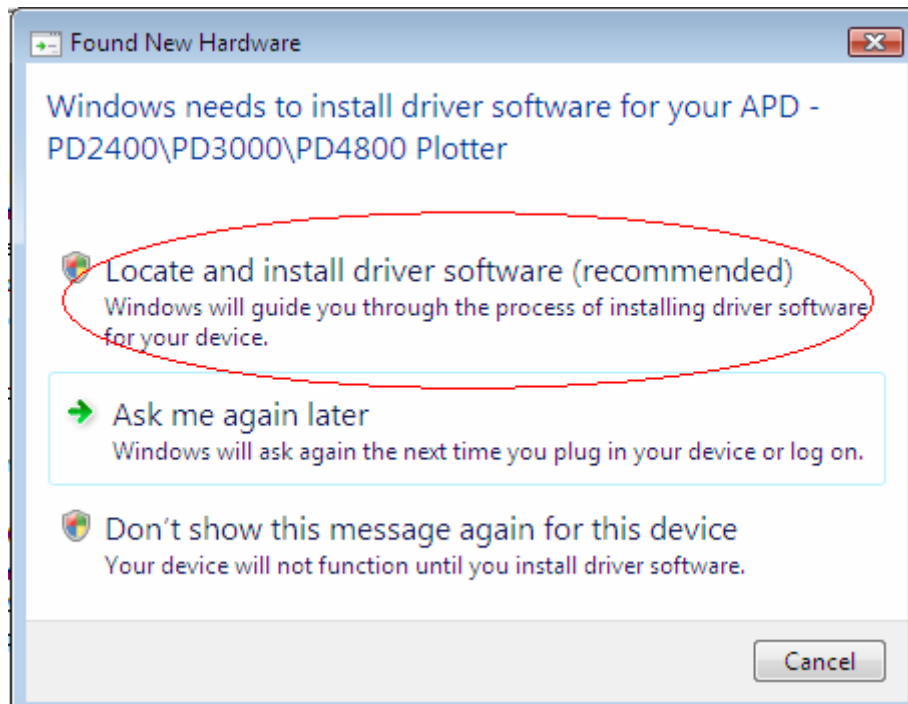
Found New Hardware

Windows needs to install driver software for your APD - PD2400\PD3000\PD4800 Plotter

Locate and install driver software (recommended)
Windows will guide you through the process of installing driver software for your device.

Ask me again later
Windows will ask again the next time you plug in your device or log on.

Don't show this message again for this device
Your device will not function until you install driver software.

Cancel